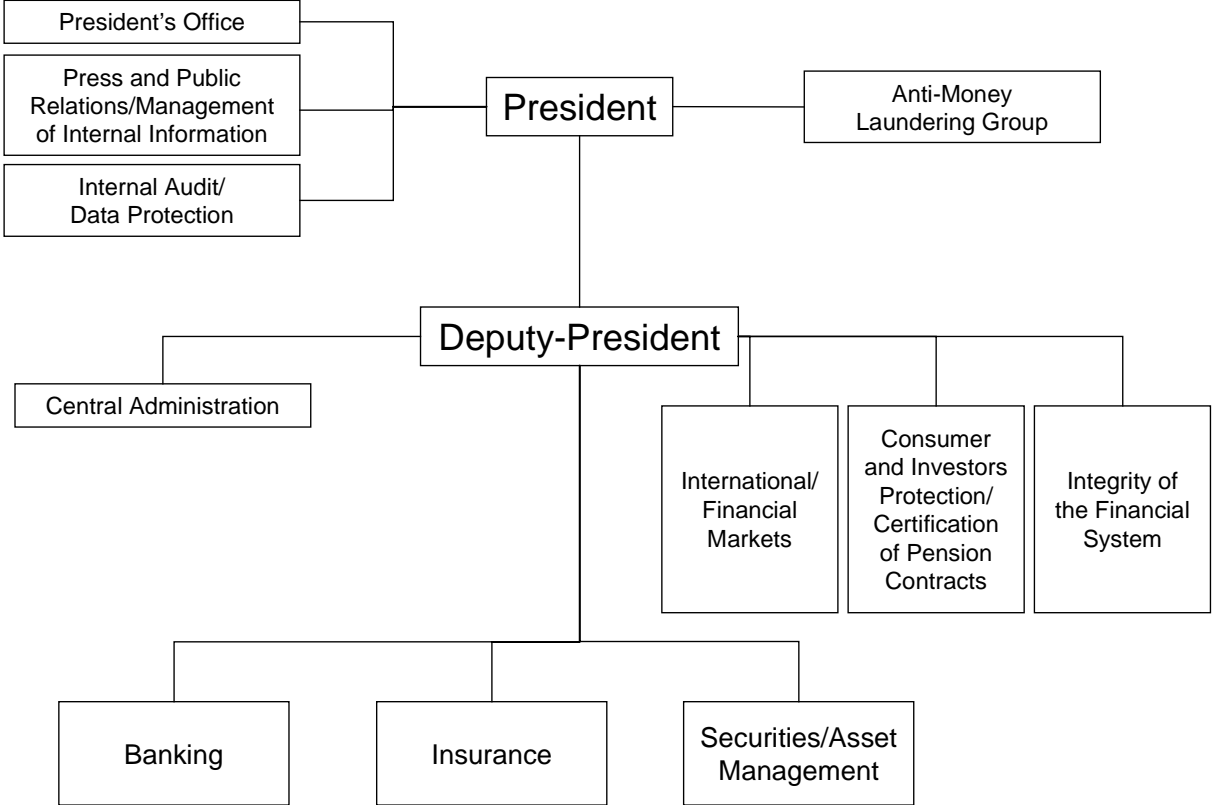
President's Office

Press and Public Relations/Management of Internal Information

Internal Audit/ Data Protection

President

Anti-Money Laundering Group

Deputy-President

Central Administration

International/ Financial Markets

Consumer and Investors Protection/ Certification of Pension Contracts

Integrity of the Financial System

Banking

Insurance

Securities/Asset Management